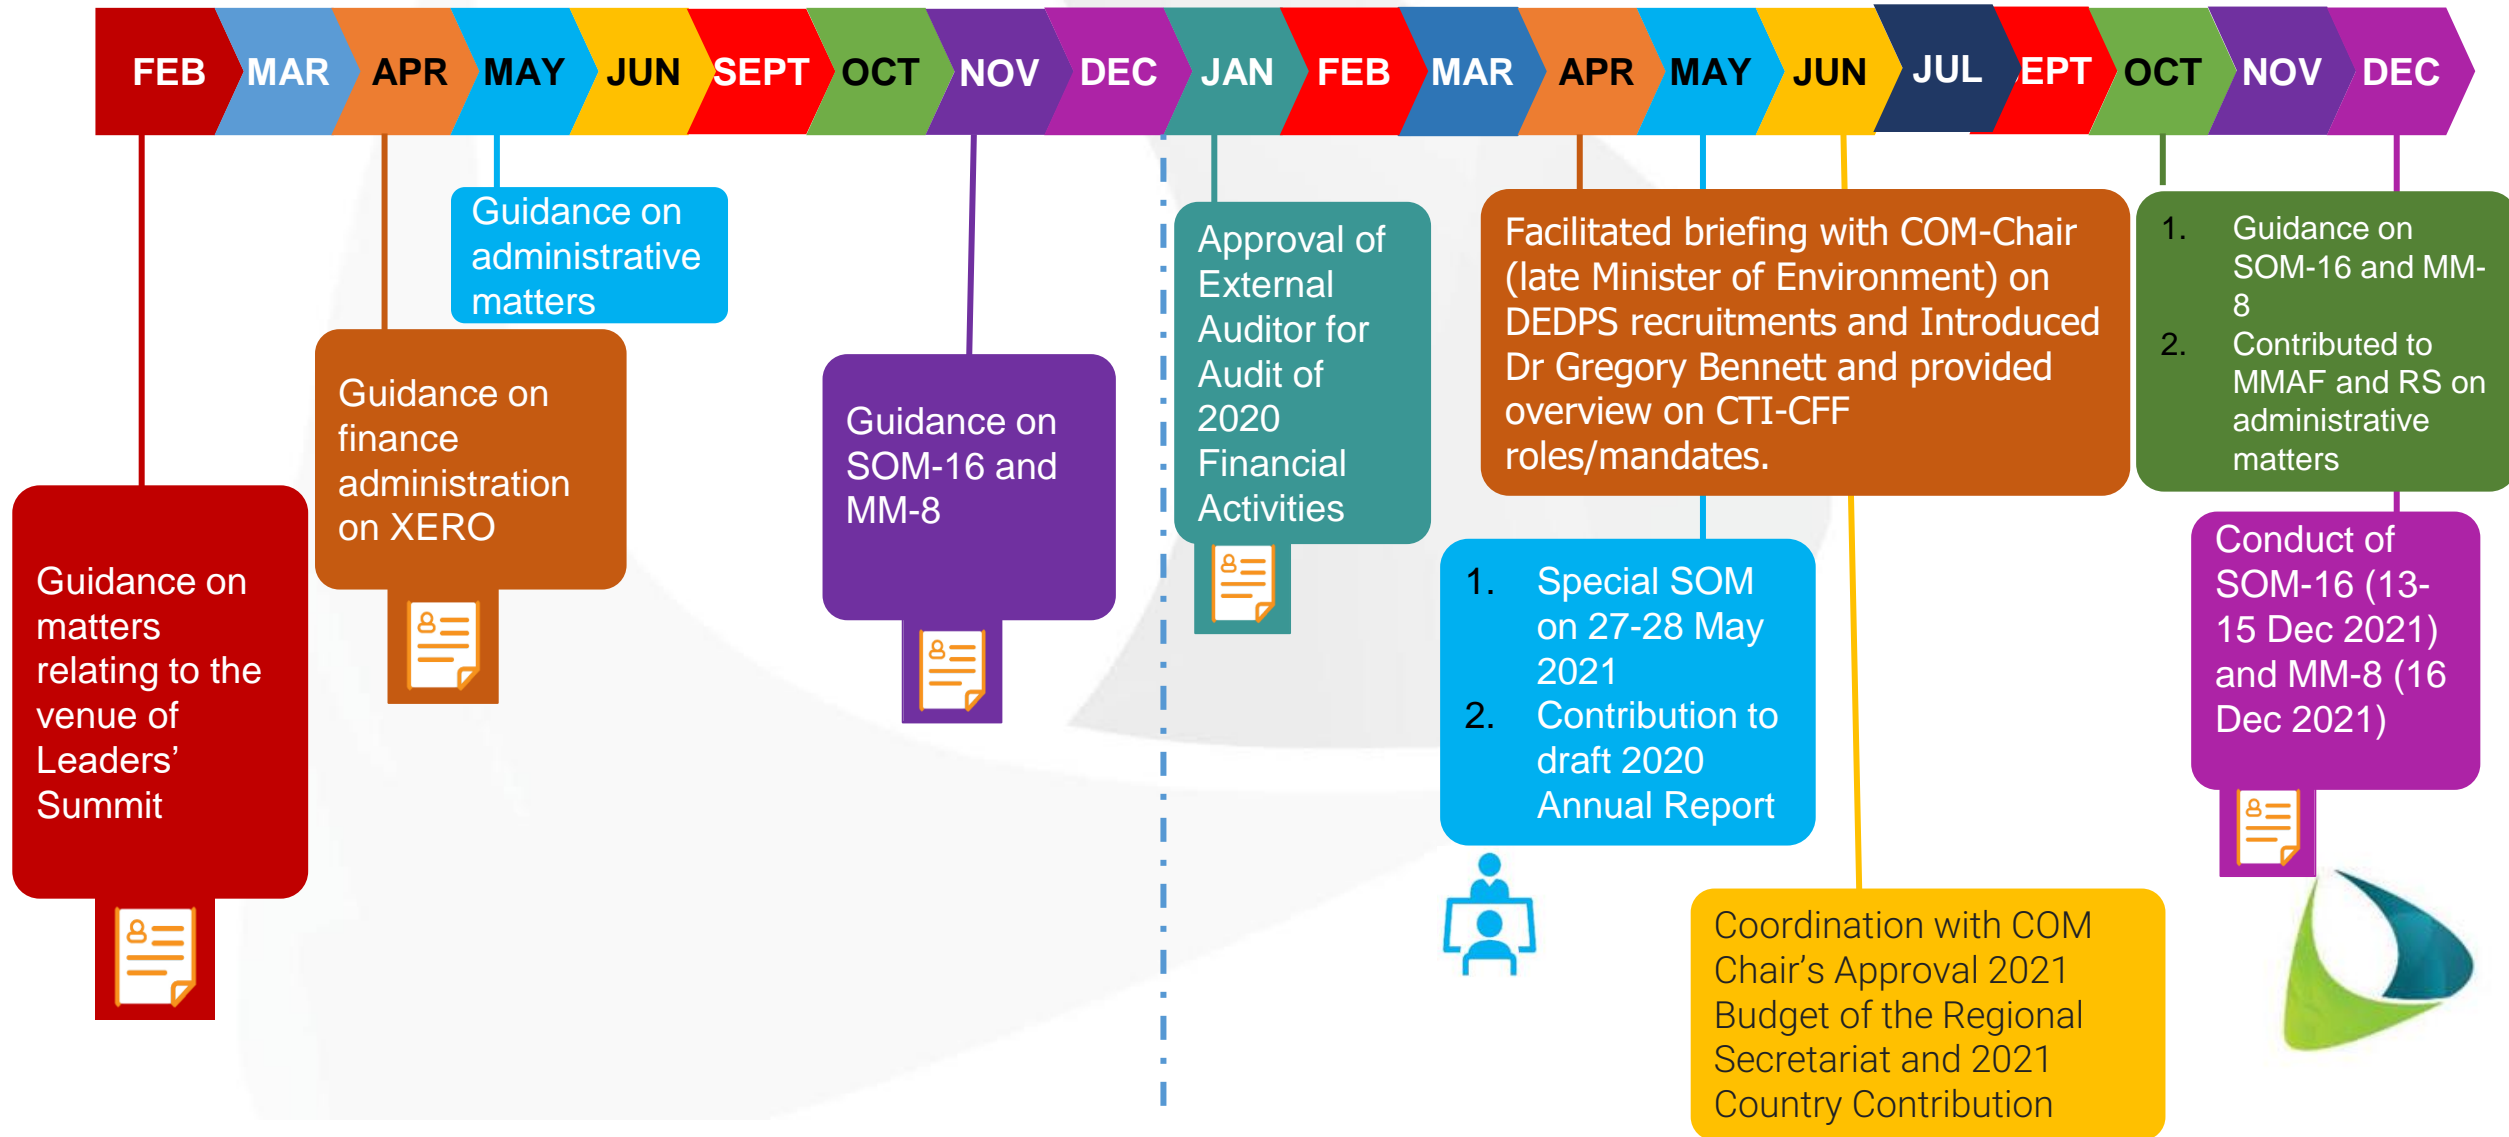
FEB MAR APR MAY JUN SEPT OCT NOV DEC JAN FEB MAR APR MAY JUN JUL EPT OCT NOV DEC

Guidance on administrative matters

Guidance on finance administration on XERO

Guidance on SOM-16 and MM-8

Guidance on matters relating to the venue of Leaders' Summit

Approval of External Auditor for Audit of 2020 Financial Activities

Facilitated briefing with COM-Chair (late Minister of Environment) on DEDPS recruitments and Introduced Dr Gregory Bennett and provided overview on CTI-CFF roles/mandates.

1. Guidance on SOM-16 and MM-8
2. Contributed to MMAF and RS on administrative matters

1. Special SOM on 27-28 May 2021
2. Contribution to draft 2020 Annual Report

Conduct of SOM-16 (13-15 Dec 2021) and MM-8 (16 Dec 2021)

Coordination with COM Chair's Approval 2021 Budget of the Regional Secretariat and 2021 Country Contribution